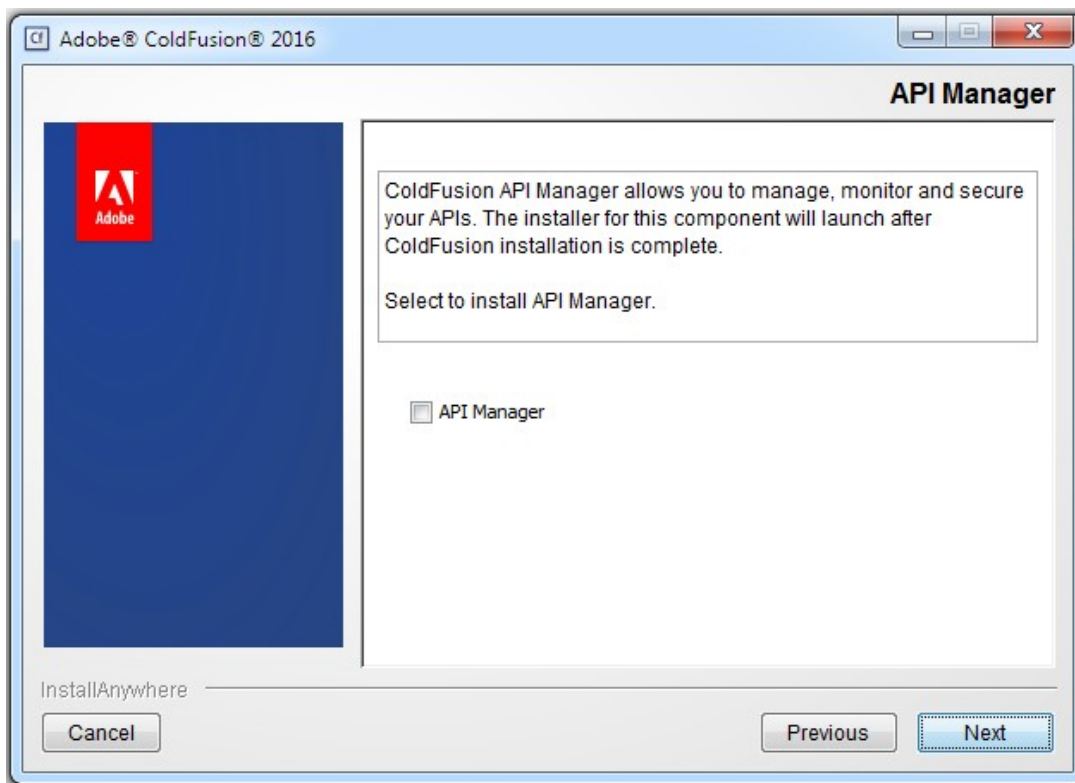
Cf Adobe® ColdFusion® 2016

API Manager

Adobe

ColdFusion API Manager allows you to manage, monitor and secure your APIs. The installer for this component will launch after ColdFusion installation is complete.

Select to install API Manager.

API Manager

InstallAnywhere

Cancel

Previous

Next